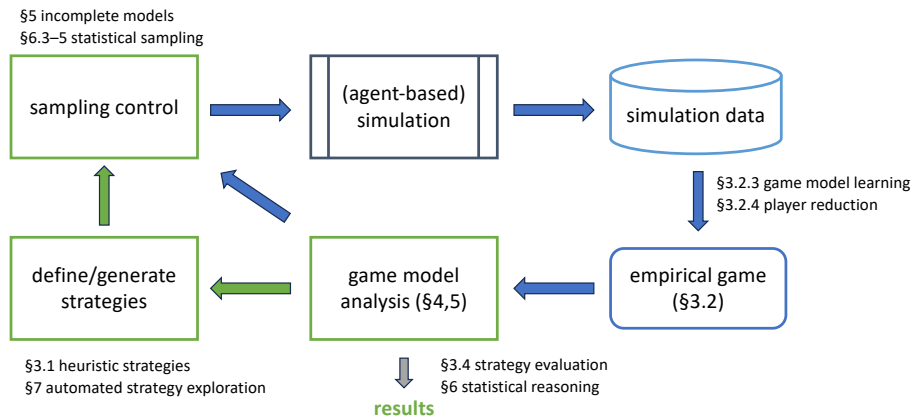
§5 incomplete models
§6.3–5 statistical sampling

sampling control

(agent-based) simulation

simulation data

§3.2.3 game model learning
§3.2.4 player reduction

define/generate strategies

game model analysis (§4,5)

empirical game (§3.2)

§3.1 heuristic strategies
§7 automated strategy exploration

§3.4 strategy evaluation
§6 statistical reasoning

results